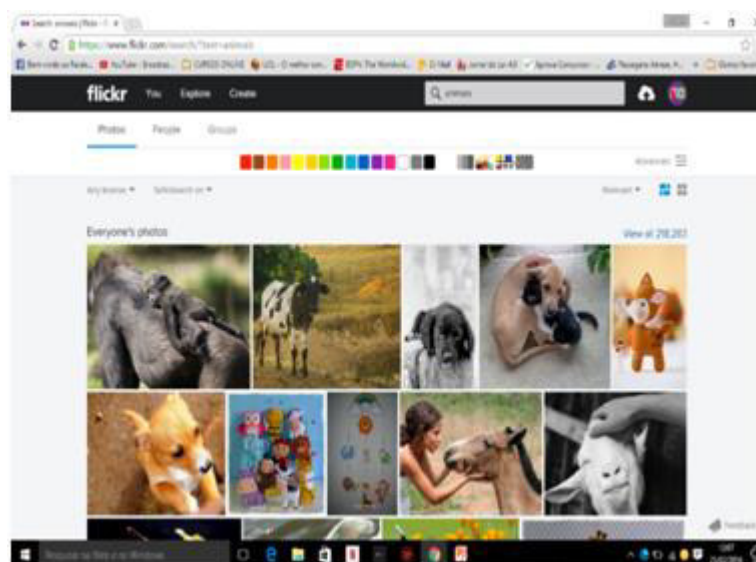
Search: animals | Flickr - F ×

https://www.flickr.com/search/?text=animals

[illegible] YouTube - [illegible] CURSOS ONLINE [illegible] UOL - O melhor con... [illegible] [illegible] G1 Mail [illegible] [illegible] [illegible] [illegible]

flickr You Explore Create

animals

Photos People Groups

Advanced

Any license ▾ SafeSearch on ▾

Relevant ▾

Everyone's photos

View all 298,283

Feedback

Pesquisar na Web e no Windows